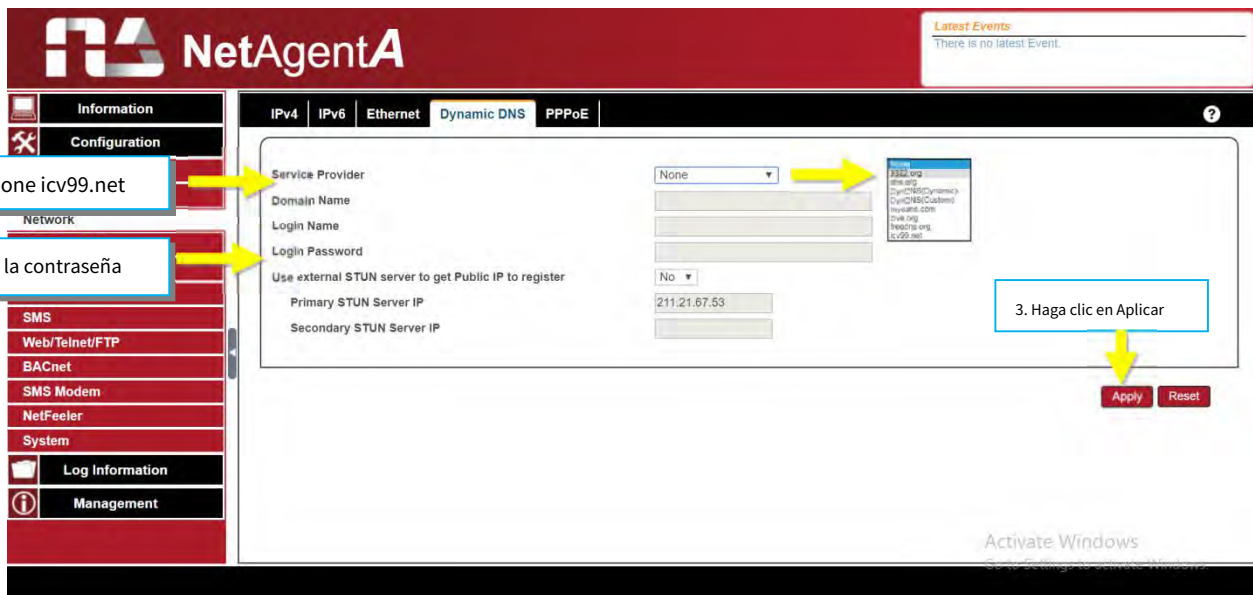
NetAgentA

Latest Events
There is no latest Event.

Information
Configuration
one icv99.net
Network
la contraseña
SMS
Web/Telnet/FTP
BACnet
SMS Modem
NetFeeler
System
Log Information
Management

IPv4 | IPv6 | Ethernet | Dynamic DNS | PPPoE

?

Service Provider
Domain Name
Login Name
Login Password
Use external STUN server to get Public IP to register
Primary STUN Server IP
Secondary STUN Server IP

None
No
211.21.67.53

None
3322.org
dhs.org
DynDNS(Dynamic)
DynDNS(Custom)
myeathi.com
zive.org
freedns.org
icv99.net

3. Haga clic en Aplicar

Apply
Reset

Activate Windows
Go to Settings to activate Windows.